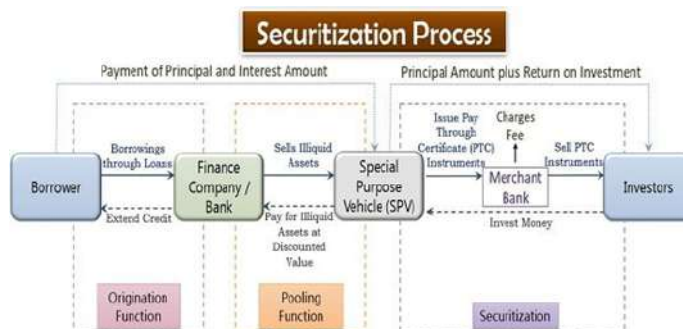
Securitization Process

Payment of Principal and Interest Amount

Principal Amount plus Return on Investment

Borrower

Borrowings through Loans

Extend Credit

Finance Company / Bank

Sells Illiquid Assets

Pay for Illiquid Assets at Discounted Value

Special Purpose Vehicle (SPV)

Issue Pay Through Certificate (PTC) Instruments

Charges Fee

Merchant Bank

Sell PTC Instruments

Invest Money

Investors

Origination Function

Pooling Function

Securitization